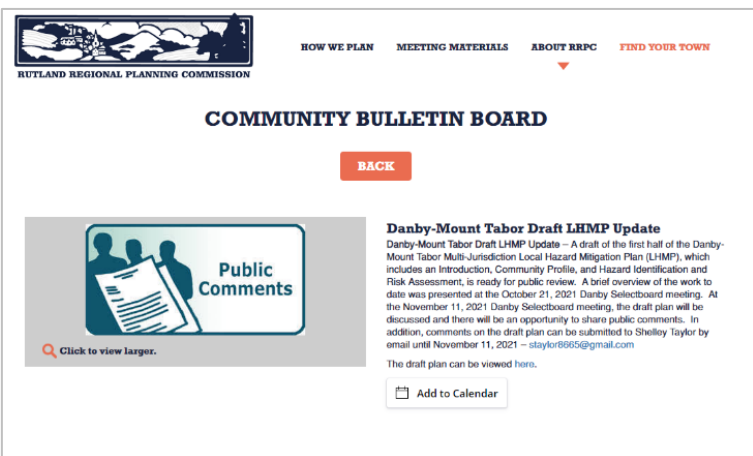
RUTLAND REGIONAL PLANNING COMMISSION

HOW WE PLAN MEETING MATERIALS ABOUT RRPC FIND YOUR TOWN

COMMUNITY BULLETIN BOARD

BACK

Public Comments

Click to view larger.

Danby-Mount Tabor Draft LHMP Update

Danby-Mount Tabor Draft LHMP Update – A draft of the first half of the Danby-Mount Tabor Multi-Jurisdiction Local Hazard Mitigation Plan (LHMP), which includes an Introduction, Community Profile, and Hazard Identification and Risk Assessment, is ready for public review. A brief overview of the work to date was presented at the October 21, 2021 Danby Selectboard meeting. At the November 11, 2021 Danby Selectboard meeting, the draft plan will be discussed and there will be an opportunity to share public comments. In addition, comments on the draft plan can be submitted to Shelley Taylor by email until November 11, 2021 – staylor8665@gmail.com

The draft plan can be viewed here.

Add to Calendar